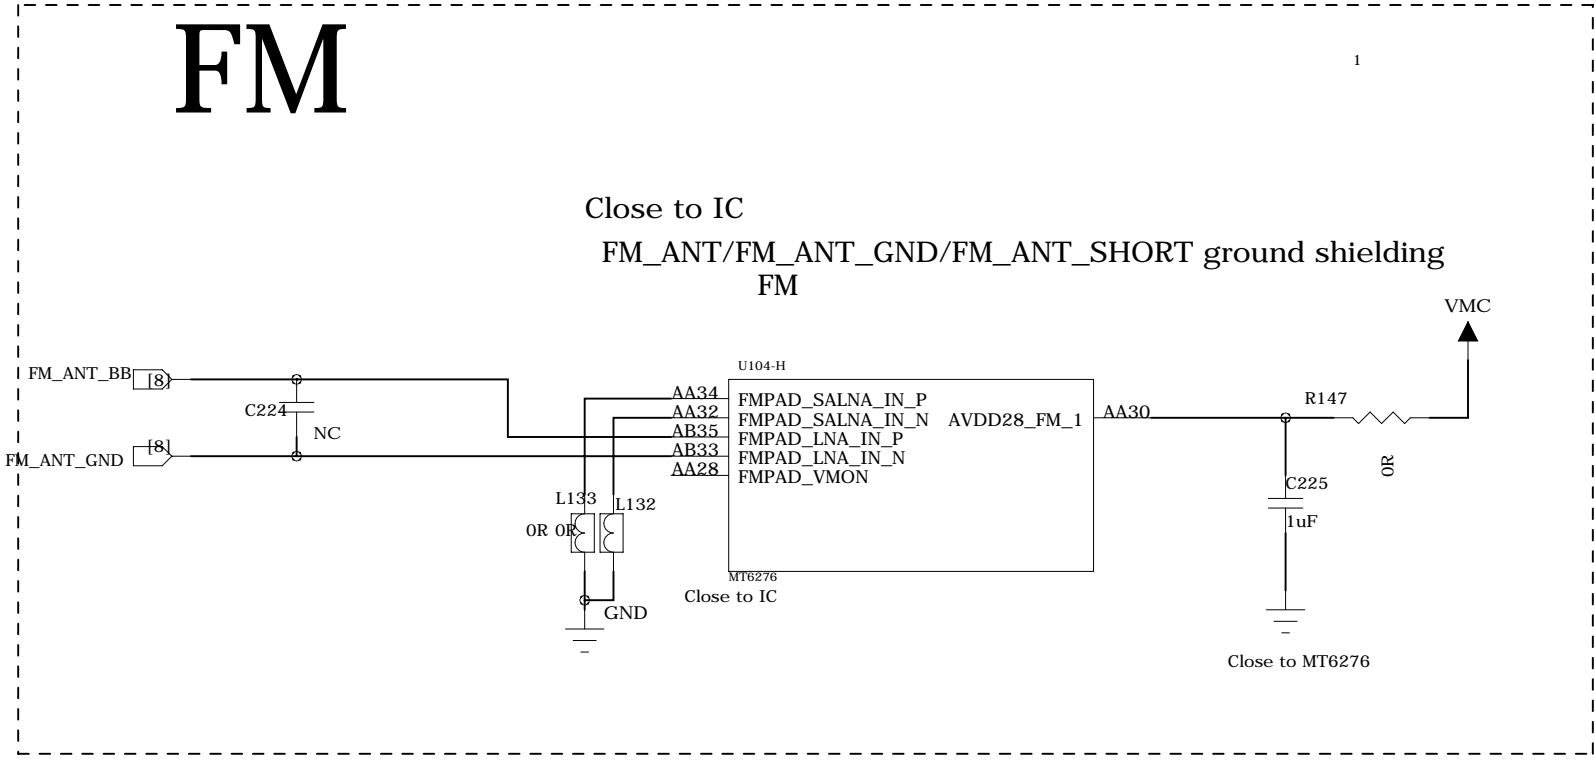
FM

1

Close to IC

FM_ANT/FM_ANT_GND/FM_ANT_SHORT ground shielding
FM

VMC

FM_ANT_BB [8]

FM_ANT_GND [8]

C224

NC

U104-H

AA34 FMPAD_SALNA_IN_P
AA32 FMPAD_SALNA_IN_N
AB35 FMPAD_LNA_IN_P
AB33 FMPAD_LNA_IN_N
AA28 FMPAD_VMON

AVDD28_FM_1 AA30

R147

0R

C225

1uF

L133

L132

0R 0R

GND

MT6276

Close to IC

Close to MT6276